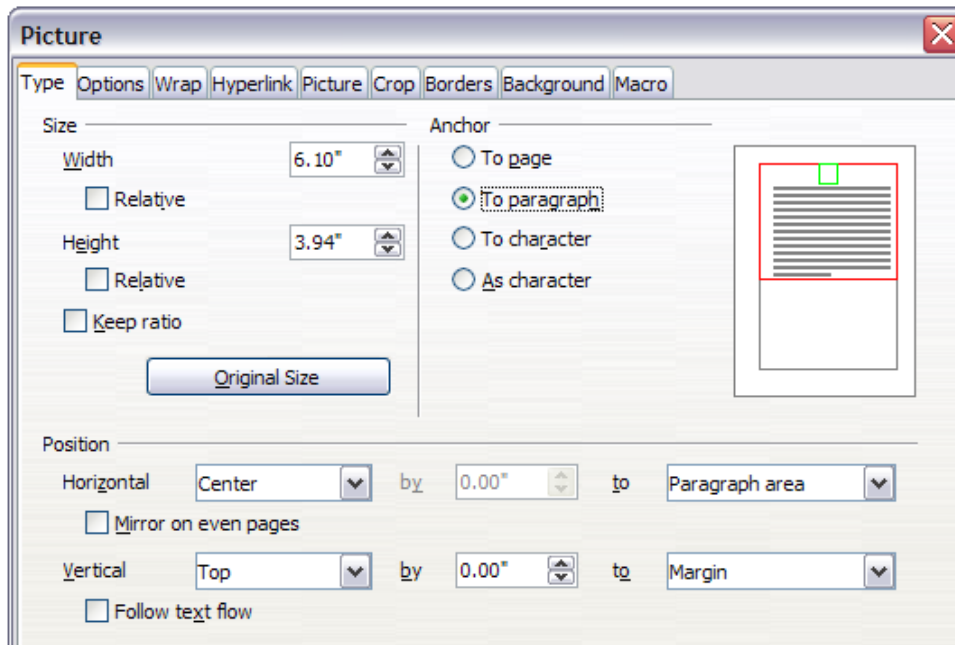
Picture

Type Options Wrap Hyperlink Picture Crop Borders Background Macro

Size

Width 6.10"

Relative

Height 3.94"

Relative

Keep ratio

Original Size

Anchor

To page

To paragraph

To character

As character

Position

Horizontal Center by 0.00" to Paragraph area

Mirror on even pages

Vertical Top by 0.00" to Margin

Follow text flow